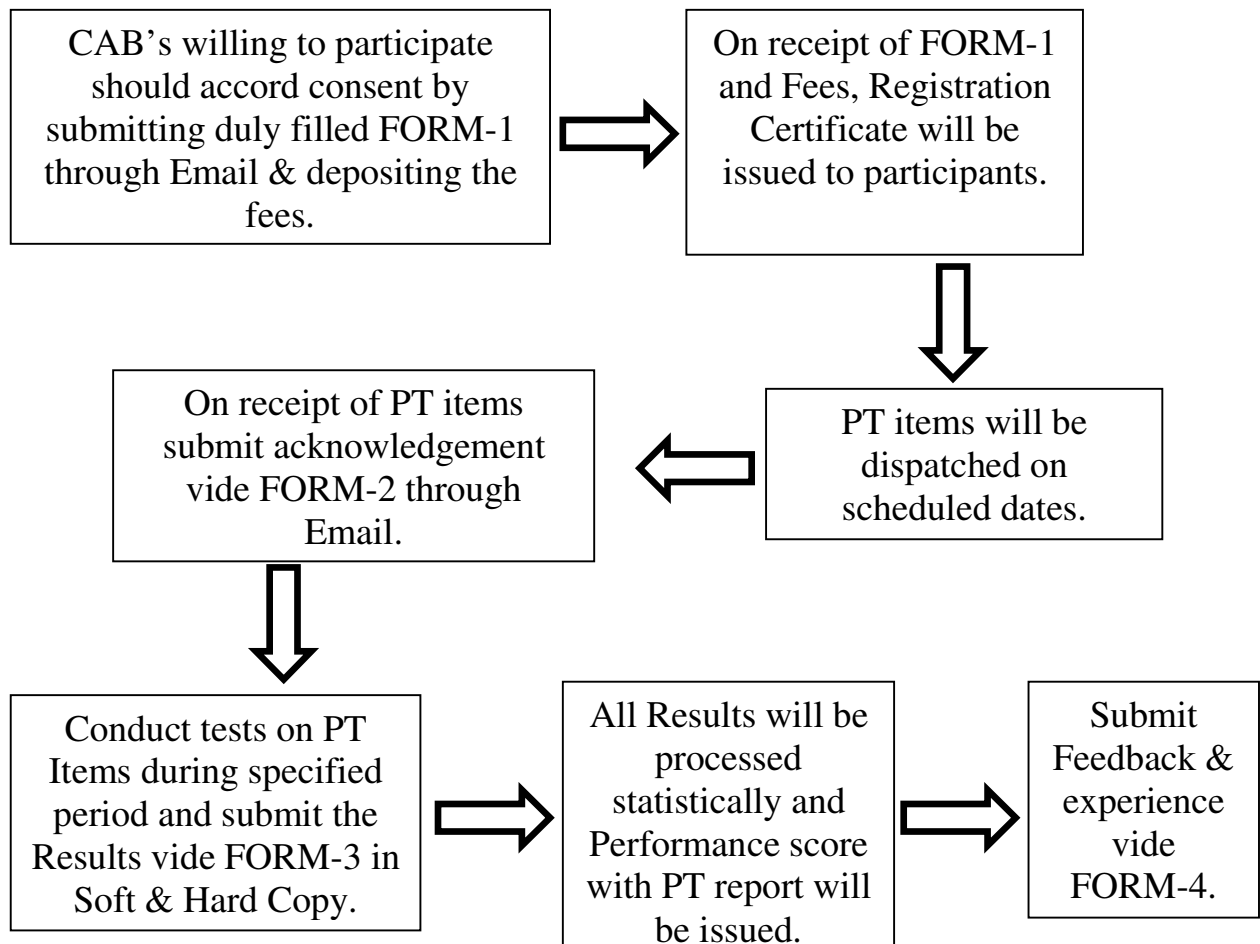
CAB’s willing to participate should accord consent by submitting duly filled FORM-1 through Email & depositing the fees.

On receipt of FORM-1 and Fees, Registration Certificate will be issued to participants.

PT items will be dispatched on scheduled dates.

On receipt of PT items submit acknowledgement vide FORM-2 through Email.

Conduct tests on PT Items during specified period and submit the Results vide FORM-3 in Soft & Hard Copy.

All Results will be processed statistically and Performance score with PT report will be issued.

Submit Feedback & experience vide FORM-4.